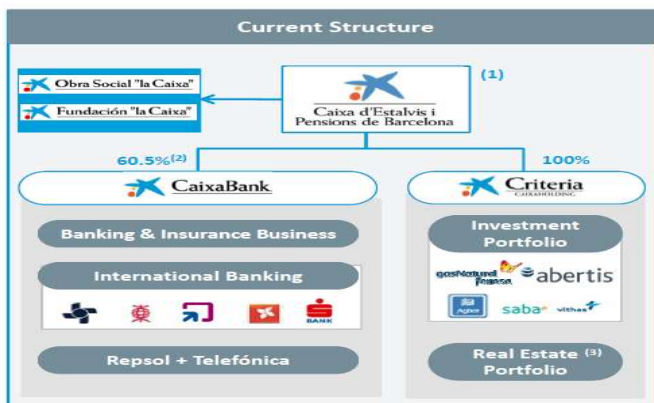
Current Structure

Obra Social "la Caixa"

Fundación "la Caixa"

Caixa d'Estalvis i Pensions de Barcelona

(1)

60.5%$^{(2)}$

100%

CaixaBank

Criteria CAIXAHOLDING

Banking & Insurance Business

International Banking

BANK

Repsol + Telefónica

Investment Portfolio

gasNatural fenosa

abertis

Agbar

saba

vithas

Real Estate $^{(3)}$ Portfolio